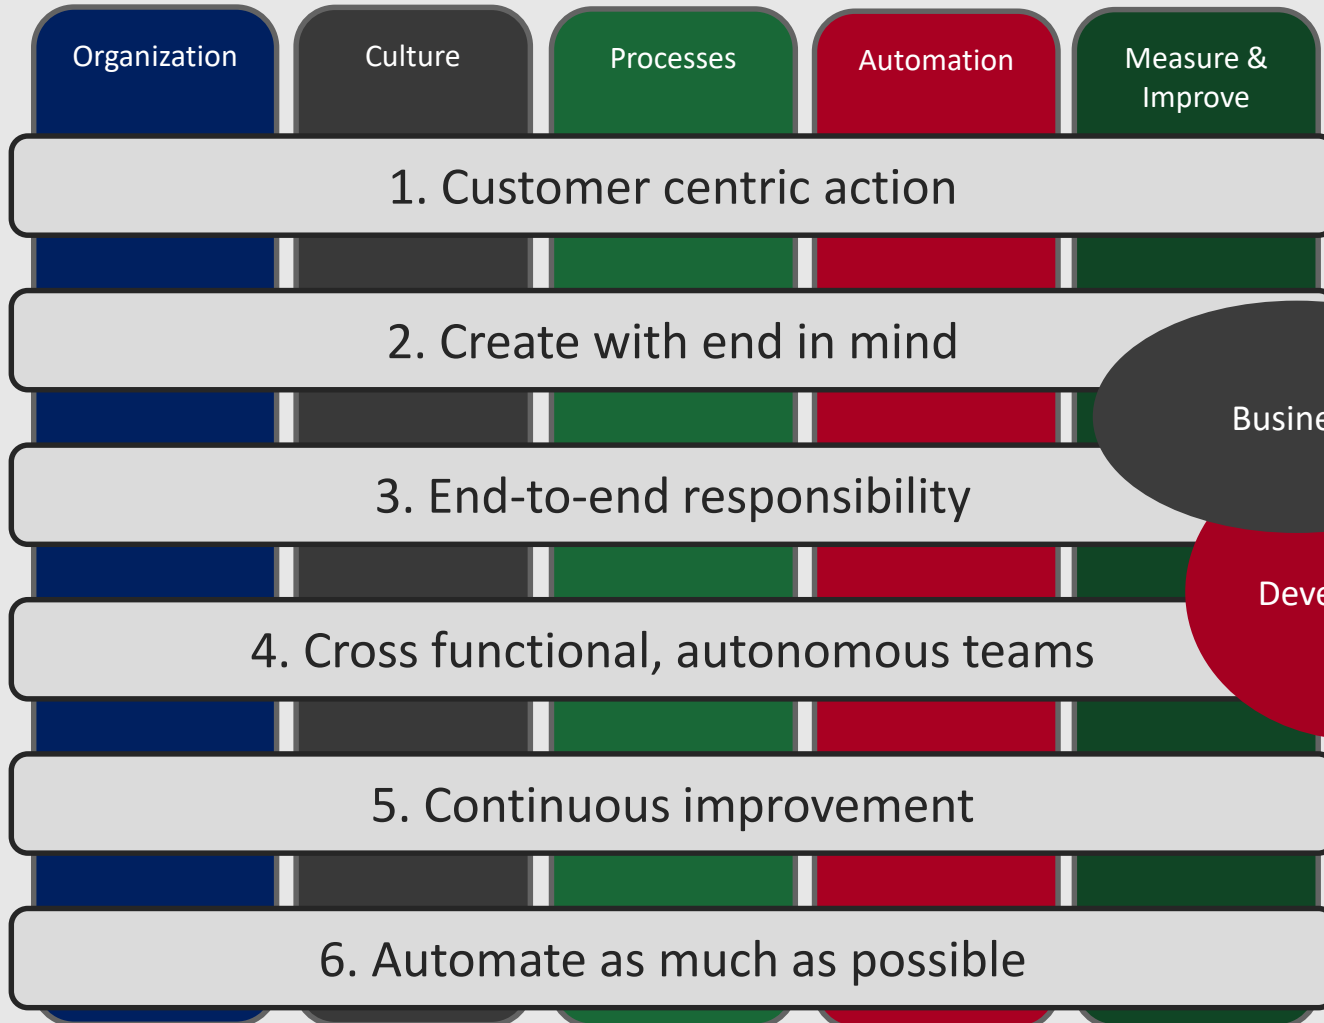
Organization

Culture

Processes

Automation

Measure & Improve

1. Customer centric action

2. Create with end in mind

Busine

3. End-to-end responsibility

Deve

4. Cross functional, autonomous teams

5. Continuous improvement

6. Automate as much as possible